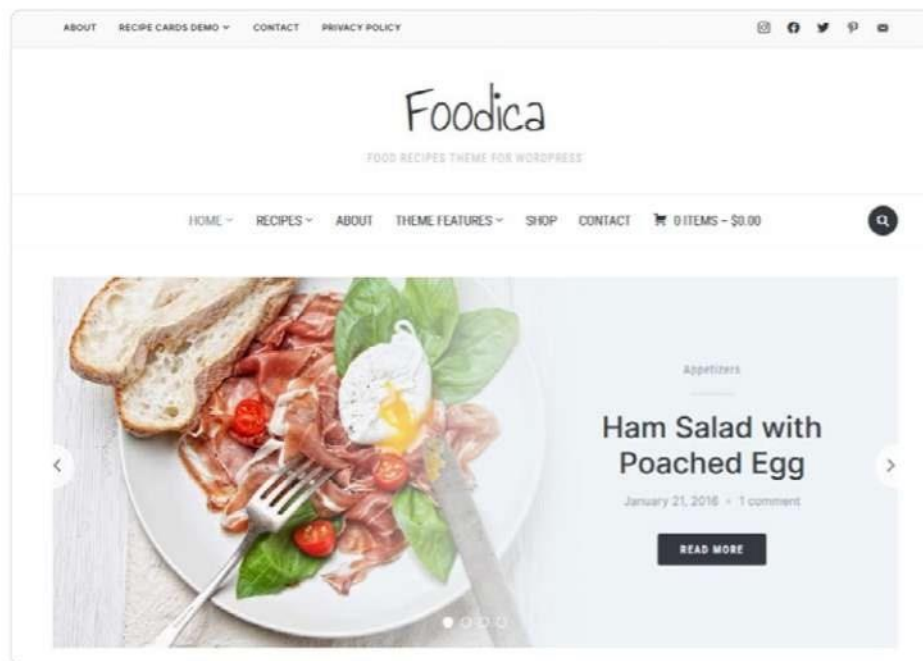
ABOUT RECIPE CARDS DEMO CONTACT PRIVACY POLICY

Foodica

FOOD RECIPES THEME FOR WORDPRESS

HOME RECIPES ABOUT THEME FEATURES SHOP CONTACT 0 ITEMS – $0.00

Appetizers

Ham Salad with Poached Egg

January 21, 2016 • 1 comment

READ MORE